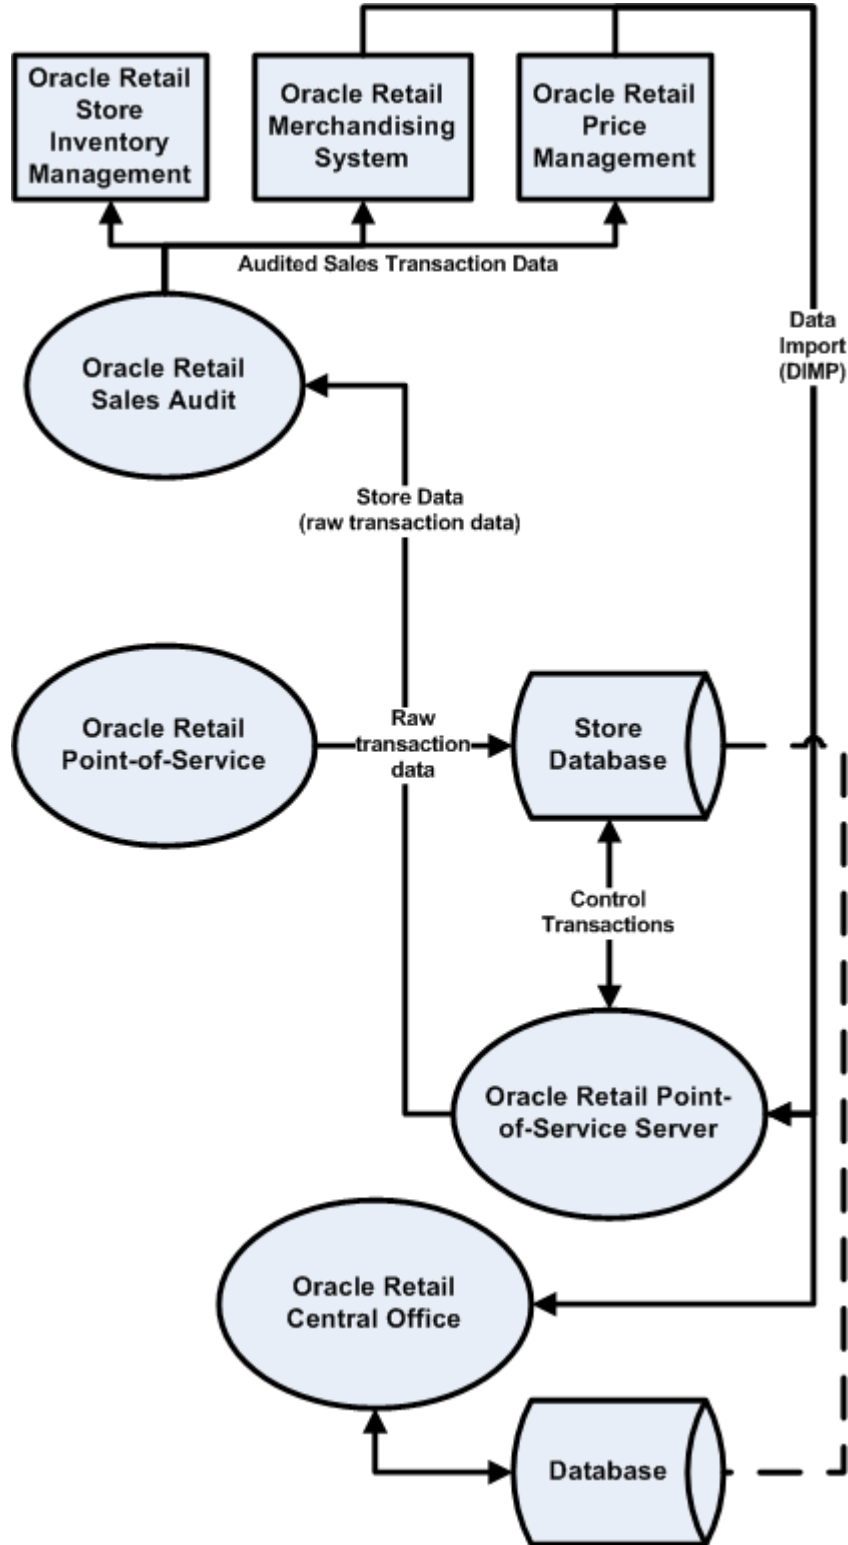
Oracle Retail Store Inventory Management

Oracle Retail Merchandising System

Oracle Retail Price Management

Audited Sales Transaction Data

Data Import (DIMP)

Oracle Retail Sales Audit

Store Data (raw transaction data)

Oracle Retail Point-of-Service

Raw transaction data

Store Database

Control Transactions

Oracle Retail Point-of-Service Server

Oracle Retail Central Office

Database